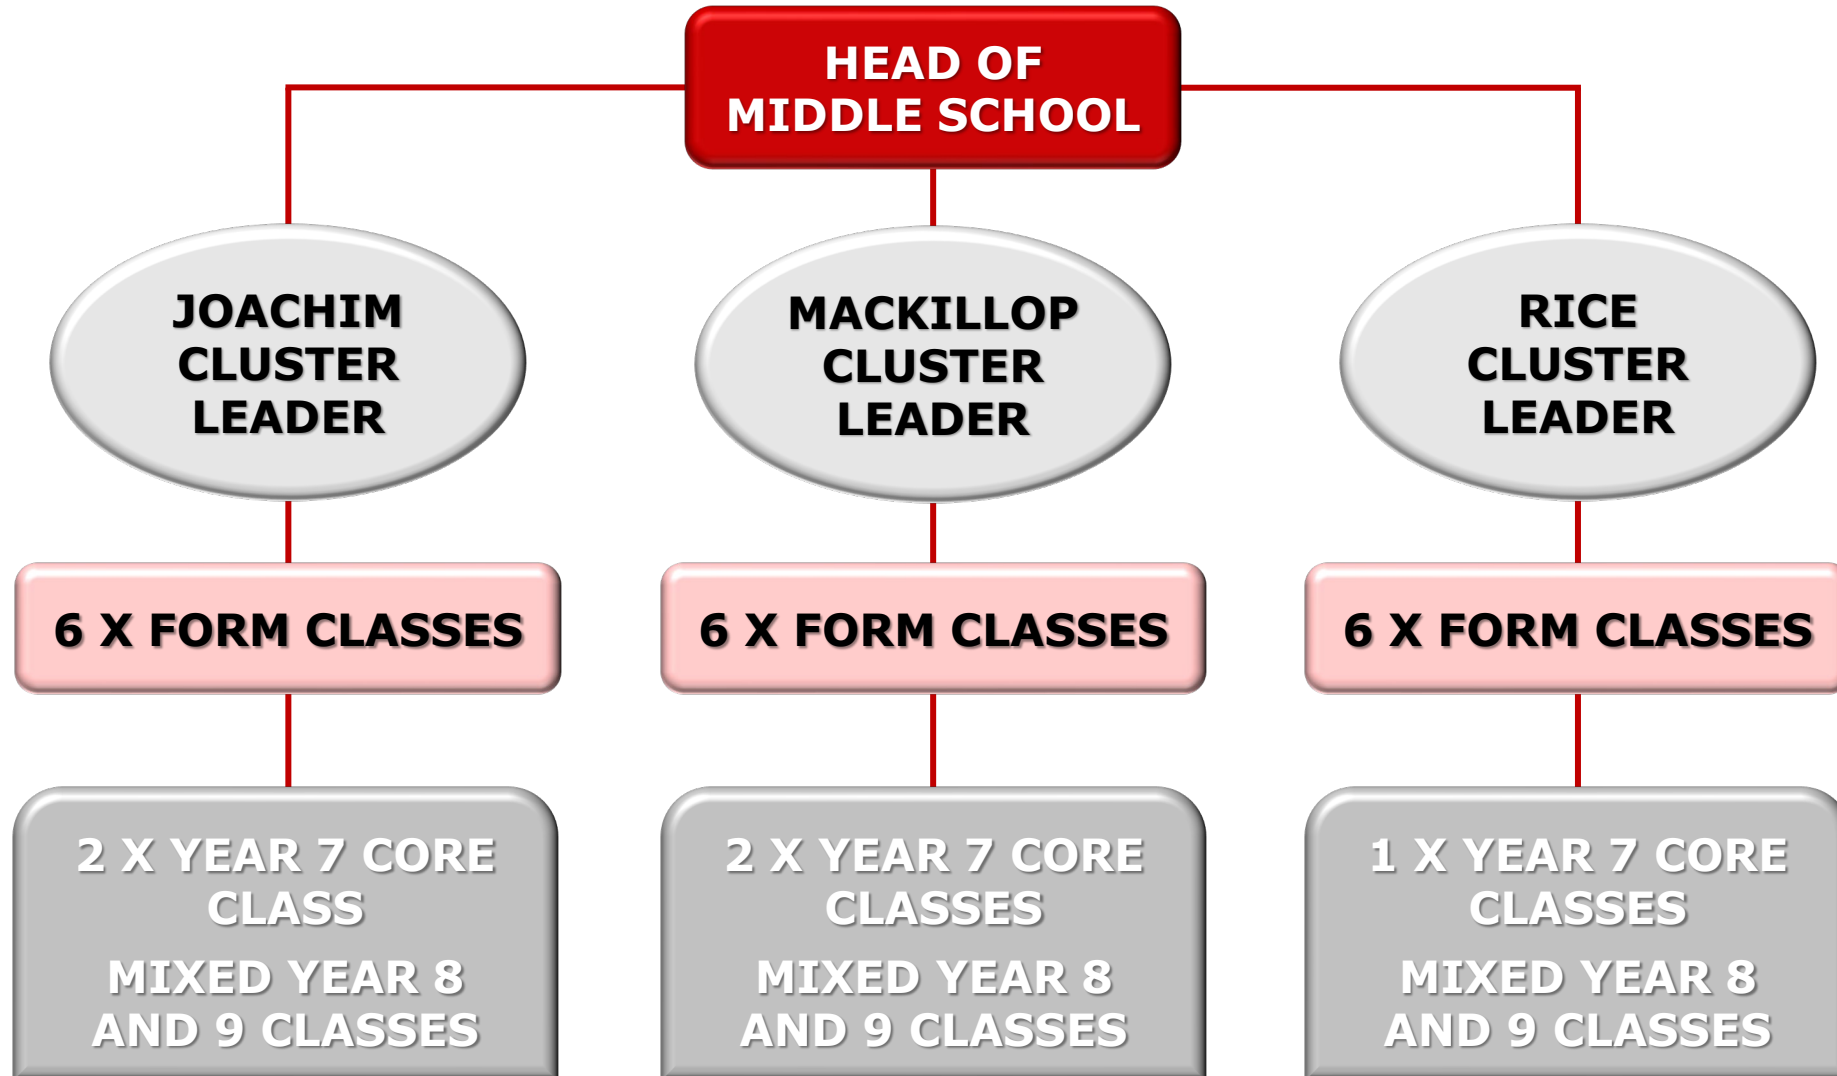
HEAD OF MIDDLE SCHOOL

JOACHIM CLUSTER LEADER

MACKILLOP CLUSTER LEADER

RICE CLUSTER LEADER

6 X FORM CLASSES

6 X FORM CLASSES

6 X FORM CLASSES

2 X YEAR 7 CORE CLASS

MIXED YEAR 8 AND 9 CLASSES

2 X YEAR 7 CORE CLASSES

MIXED YEAR 8 AND 9 CLASSES

1 X YEAR 7 CORE CLASSES

MIXED YEAR 8 AND 9 CLASSES